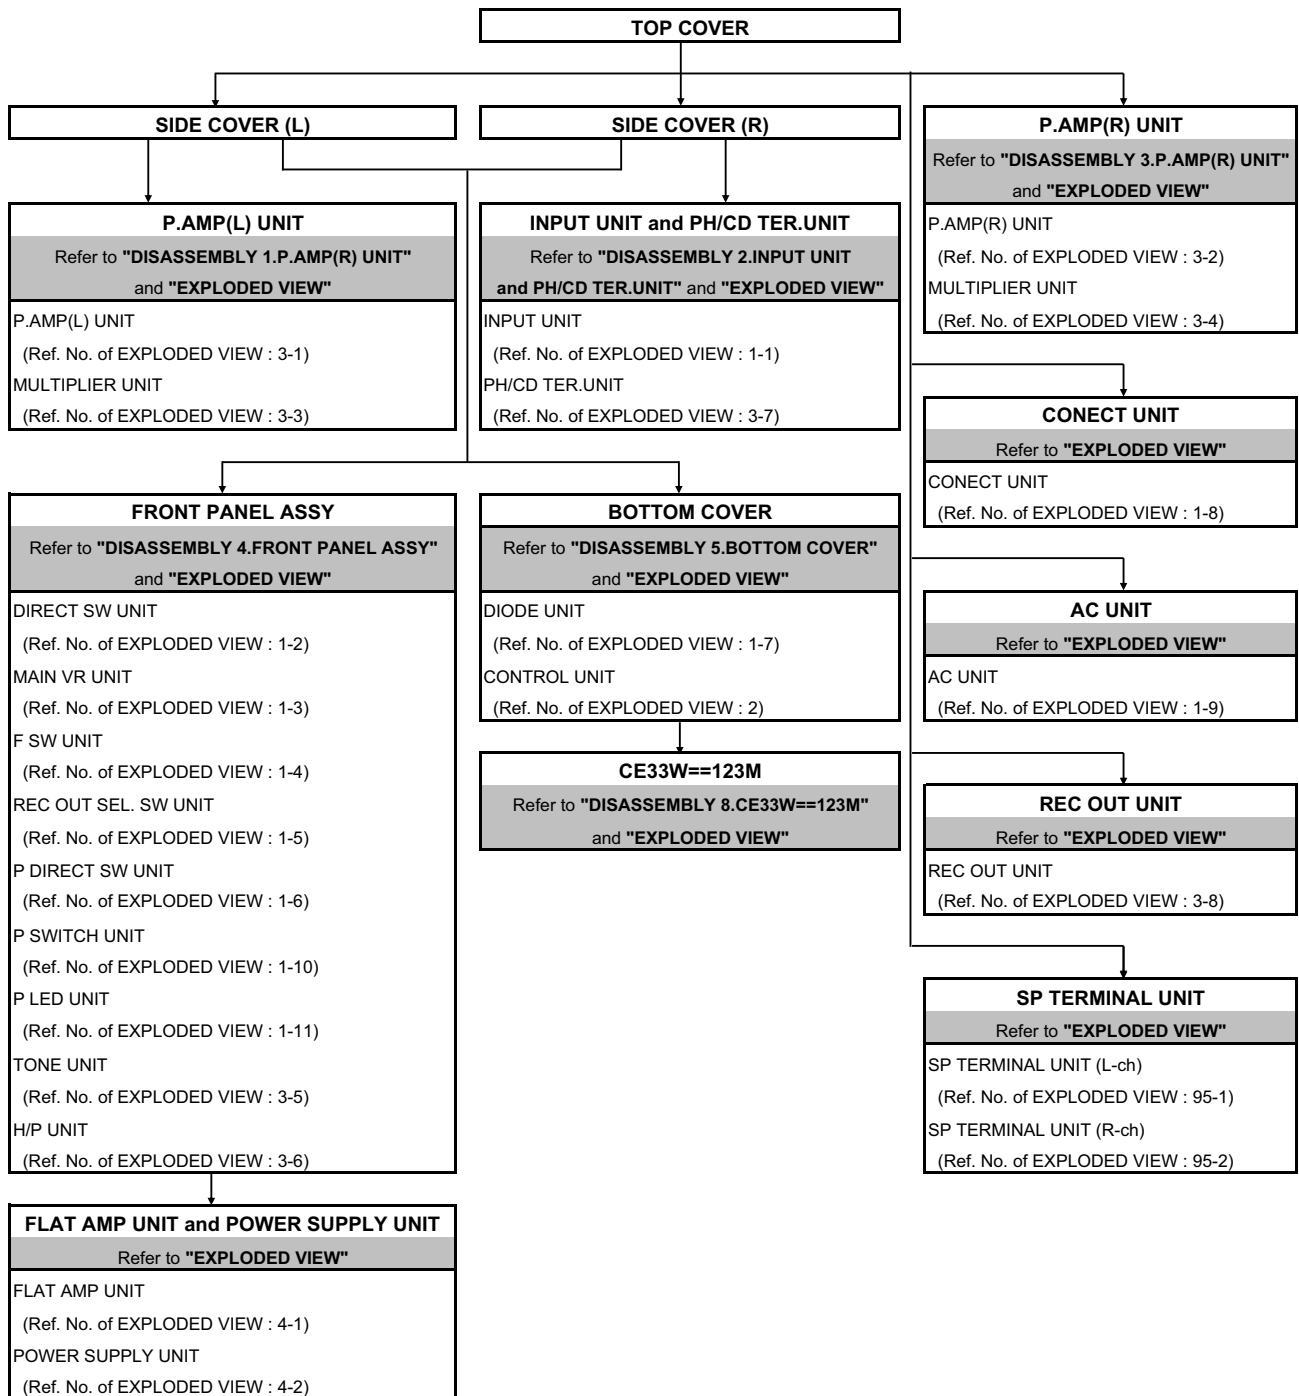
TOP COVER

SIDE COVER (L)

SIDE COVER (R)

P.AMP(R) UNIT
Refer to "DISASSEMBLY 3.P.AMP(R) UNIT" and "EXPLODED VIEW"
P.AMP(R) UNIT
(Ref. No. of EXPLODED VIEW : 3-2)
MULTIPLIER UNIT
(Ref. No. of EXPLODED VIEW : 3-4)

P.AMP(L) UNIT
Refer to "DISASSEMBLY 1.P.AMP(R) UNIT" and "EXPLODED VIEW"
P.AMP(L) UNIT
(Ref. No. of EXPLODED VIEW : 3-1)
MULTIPLIER UNIT
(Ref. No. of EXPLODED VIEW : 3-3)

INPUT UNIT and PH/CD TER.UNIT
Refer to "DISASSEMBLY 2.INPUT UNIT and PH/CD TER.UNIT" and "EXPLODED VIEW"
INPUT UNIT
(Ref. No. of EXPLODED VIEW : 1-1)
PH/CD TER.UNIT
(Ref. No. of EXPLODED VIEW : 3-7)

CONECT UNIT
Refer to "EXPLODED VIEW"
CONECT UNIT
(Ref. No. of EXPLODED VIEW : 1-8)

FRONT PANEL ASSY
Refer to "DISASSEMBLY 4.FRONT PANEL ASSY" and "EXPLODED VIEW"
DIRECT SW UNIT
(Ref. No. of EXPLODED VIEW : 1-2)
MAIN VR UNIT
(Ref. No. of EXPLODED VIEW : 1-3)
F SW UNIT
(Ref. No. of EXPLODED VIEW : 1-4)
REC OUT SEL. SW UNIT
(Ref. No. of EXPLODED VIEW : 1-5)
P DIRECT SW UNIT
(Ref. No. of EXPLODED VIEW : 1-6)
P SWITCH UNIT
(Ref. No. of EXPLODED VIEW : 1-10)
P LED UNIT
(Ref. No. of EXPLODED VIEW : 1-11)
TONE UNIT
(Ref. No. of EXPLODED VIEW : 3-5)
H/P UNIT
(Ref. No. of EXPLODED VIEW : 3-6)

BOTTOM COVER
Refer to "DISASSEMBLY 5.BOTTOM COVER" and "EXPLODED VIEW"
DIODE UNIT
(Ref. No. of EXPLODED VIEW : 1-7)
CONTROL UNIT
(Ref. No. of EXPLODED VIEW : 2)

CE33W==123M
Refer to "DISASSEMBLY 8.CE33W==123M" and "EXPLODED VIEW"

AC UNIT
Refer to "EXPLODED VIEW"
AC UNIT
(Ref. No. of EXPLODED VIEW : 1-9)

REC OUT UNIT
Refer to "EXPLODED VIEW"
REC OUT UNIT
(Ref. No. of EXPLODED VIEW : 3-8)

SP TERMINAL UNIT
Refer to "EXPLODED VIEW"
SP TERMINAL UNIT (L-ch)
(Ref. No. of EXPLODED VIEW : 95-1)
SP TERMINAL UNIT (R-ch)
(Ref. No. of EXPLODED VIEW : 95-2)

FLAT AMP UNIT and POWER SUPPLY UNIT
Refer to "EXPLODED VIEW"
FLAT AMP UNIT
(Ref. No. of EXPLODED VIEW : 4-1)
POWER SUPPLY UNIT
(Ref. No. of EXPLODED VIEW : 4-2)